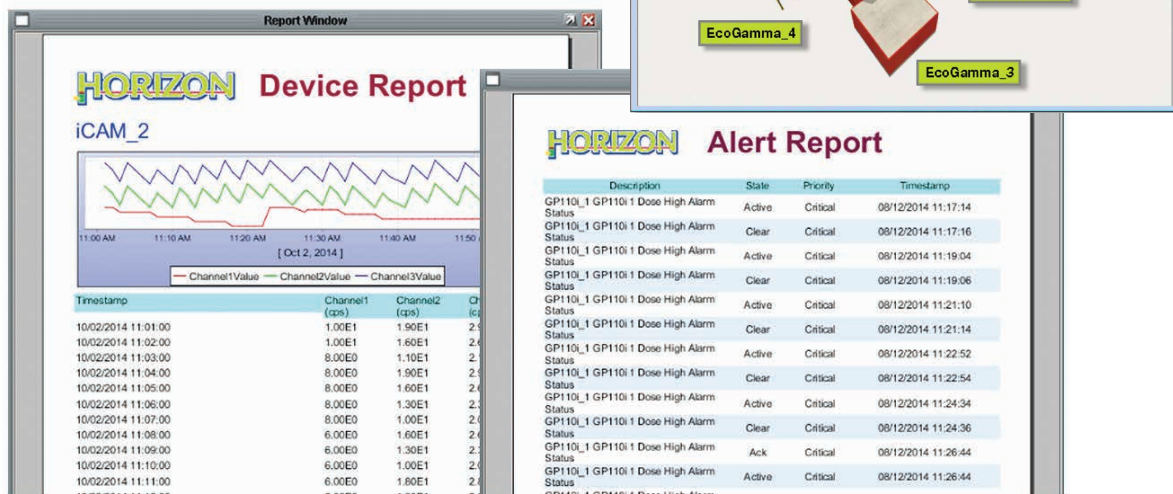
Report Window

HORIZON Device Report

iCAM_2

11:00 AM 11:10 AM 11:20 AM 11:30 AM 11:40 AM 11:50

[ Oct 2, 2014 ]

Channel1Value Channel2Value Channel3Value

| Timestamp | Channel1 (cps) | Channel2 (cps) | Ch (cp |
|---|---|---|---|
| 10/02/2014 11:01:00 | 1.00E1 | 1.90E1 | 2.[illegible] |
| 10/02/2014 11:02:00 | 1.00E1 | 1.60E1 | 2.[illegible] |
| 10/02/2014 11:03:00 | 8.00E0 | 1.10E1 | 2.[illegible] |
| 10/02/2014 11:04:00 | 8.00E0 | 1.90E1 | 2.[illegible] |
| 10/02/2014 11:05:00 | 8.00E0 | 1.60E1 | 2.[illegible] |
| 10/02/2014 11:06:00 | 8.00E0 | 1.30E1 | 2.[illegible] |
| 10/02/2014 11:07:00 | 8.00E0 | 1.00E1 | 2.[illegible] |
| 10/02/2014 11:08:00 | 6.00E0 | 1.60E1 | 2.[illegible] |
| 10/02/2014 11:09:00 | 6.00E0 | 1.30E1 | 2.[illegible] |
| 10/02/2014 11:10:00 | 6.00E0 | 1.00E1 | 2.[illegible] |
| 10/02/2014 11:11:00 | 6.00E0 | 1.80E1 | 2.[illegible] |

EcoGamma_4

EcoGamma_3

HORIZON Alert Report

| Description | State | Priority | Timestamp |
|---|---|---|---|
| GP110i_1 GP110i 1 Dose High Alarm Status | Active | Critical | 08/12/2014 11:17:14 |
| GP110i_1 GP110i 1 Dose High Alarm Status | Clear | Critical | 08/12/2014 11:17:16 |
| GP110i_1 GP110i 1 Dose High Alarm Status | Active | Critical | 08/12/2014 11:19:04 |
| GP110i_1 GP110i 1 Dose High Alarm Status | Clear | Critical | 08/12/2014 11:19:06 |
| GP110i_1 GP110i 1 Dose High Alarm Status | Active | Critical | 08/12/2014 11:21:10 |
| GP110i_1 GP110i 1 Dose High Alarm Status | Clear | Critical | 08/12/2014 11:21:14 |
| GP110i_1 GP110i 1 Dose High Alarm Status | Active | Critical | 08/12/2014 11:22:52 |
| GP110i_1 GP110i 1 Dose High Alarm Status | Clear | Critical | 08/12/2014 11:22:54 |
| GP110i_1 GP110i 1 Dose High Alarm Status | Active | Critical | 08/12/2014 11:24:34 |
| GP110i_1 GP110i 1 Dose High Alarm Status | Clear | Critical | 08/12/2014 11:24:36 |
| GP110i_1 GP110i 1 Dose High Alarm Status | Ack | Critical | 08/12/2014 11:26:44 |
| GP110i_1 GP110i 1 Dose High Alarm Status | Active | Critical | 08/12/2014 11:26:44 |